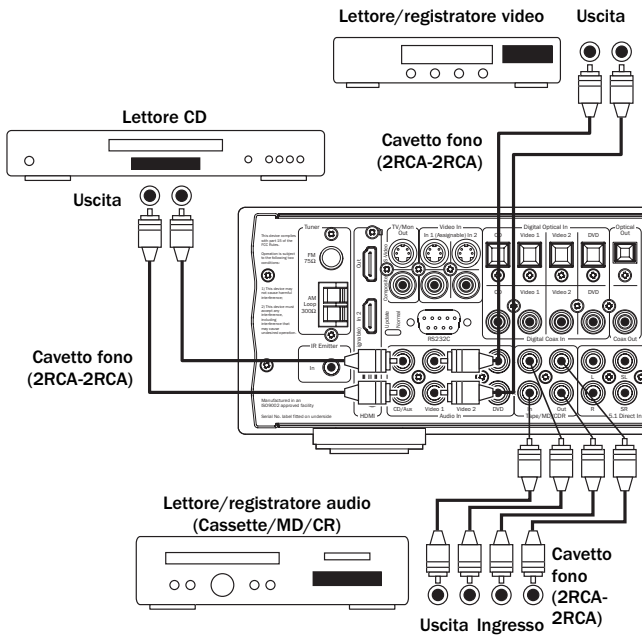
Lettore/registratore video

Uscita

Lettore CD

Cavetto fono (2RCA-2RCA)

Uscita

Tuner

FM 75Ω

AM Loop 300Ω

This device complies with part 15 of the FCC Rules.

Operation is subject to the following two conditions:

1) This device may not cause harmful interference.

2) This device must accept any interference including interference that may cause undesired operation.

TV/Mon Out

Video In

In 1 (Assignable) In 2

Out

In 2

Update

Normal

RS232C

Digital Optical In

CD

Video 1

Video 2

DVD

Optical Out

Digital Coax In

Coax Out

Cavetto fono (2RCA-2RCA)

IR Emitter

In

Manufactured in an ISO9002 approved facility

Serial No. label fitted on underside

HDMI

CD/Aux

Video 1

Video 2

DVD

Audio In

Tape/MD/CDR

Out

R

SR

5.1 Direct In

Lettore/registratore audio (Cassette/MD/CR)

Cavetto fono (2RCA-2RCA)

Uscita Ingresso